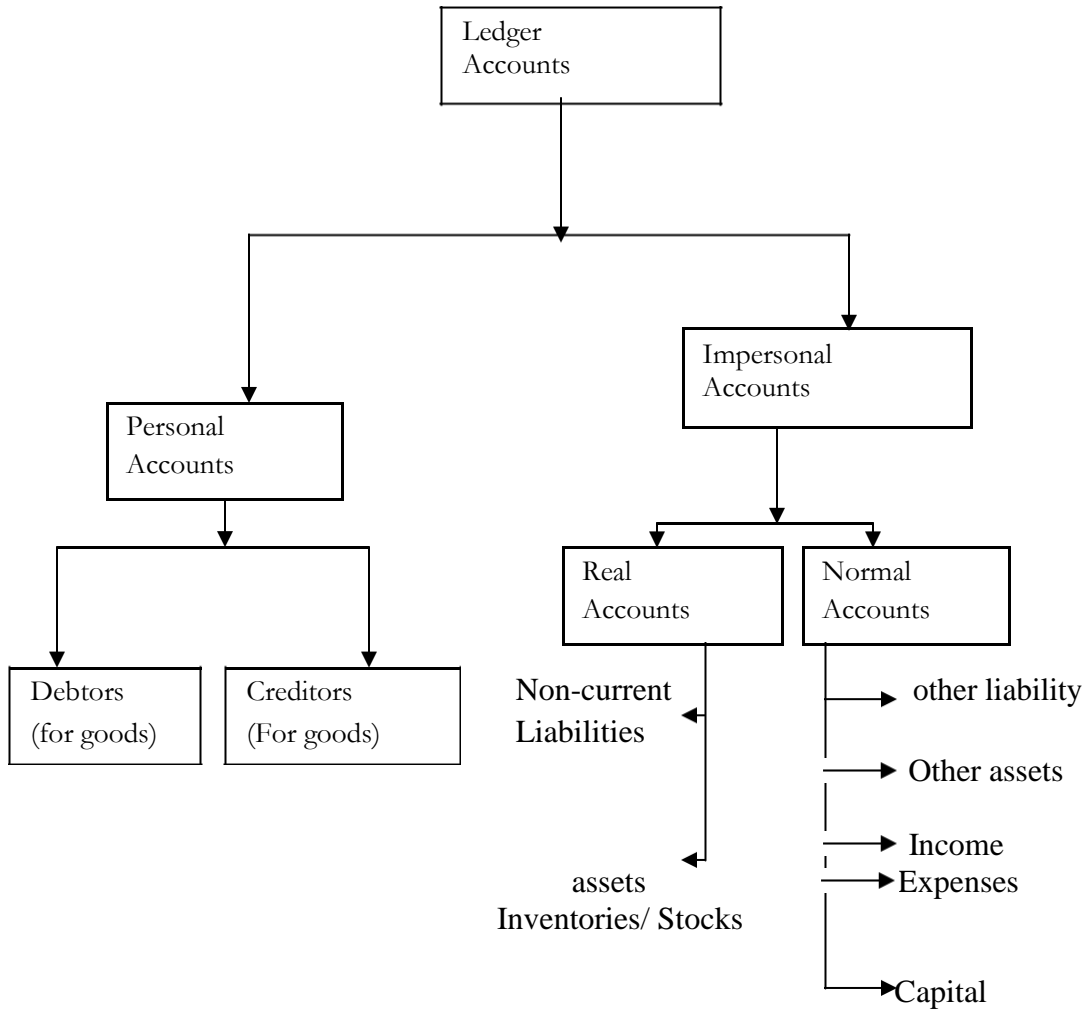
Ledger Accounts

Personal Accounts

Impersonal Accounts

Debtors (for goods)

Creditors (For goods)

Real Accounts

Normal Accounts

Non-current Liabilities

assets Inventories/ Stocks

other liability

Other assets

Income

Expenses

Capital